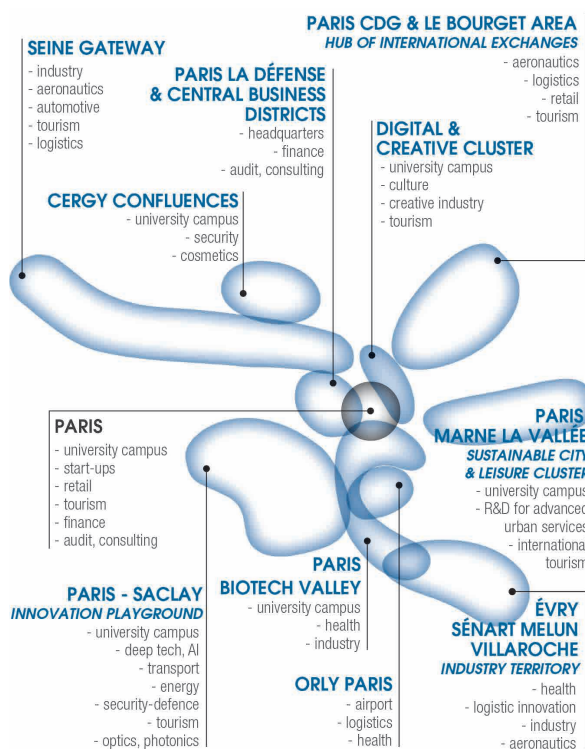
PARIS CDG & LE BOURGET AREA
HUB OF INTERNATIONAL EXCHANGES
- aeronautics
- logistics
- retail
- tourism

SEINE GATEWAY
- industry
- aeronautics
- automotive
- tourism
- logistics

PARIS LA DÉFENSE & CENTRAL BUSINESS DISTRICTS
- headquarters
- finance
- audit, consulting

DIGITAL & CREATIVE CLUSTER
- university campus
- culture
- creative industry
- tourism

CERGY CONFLUENCES
- university campus
- security
- cosmetics

PARIS
- university campus
- start-ups
- retail
- tourism
- finance
- audit, consulting

PARIS MARNE LA VALLÉE
SUSTAINABLE CITY & LEISURE CLUSTER
- university campus
- R&D for advanced urban services
- international tourism

PARIS - SACLAY
INNOVATION PLAYGROUND
- university campus
- deep tech, AI
- transport
- energy
- security-defence
- tourism
- optics, photonics

PARIS BIOTECH VALLEY
- university campus
- health
- industry

ÉVRY SÉNART MELUN VILLAROCHE
INDUSTRY TERRITORY
- health
- logistic innovation
- industry
- aeronautics

ORLY PARIS
- airport
- logistics
- health